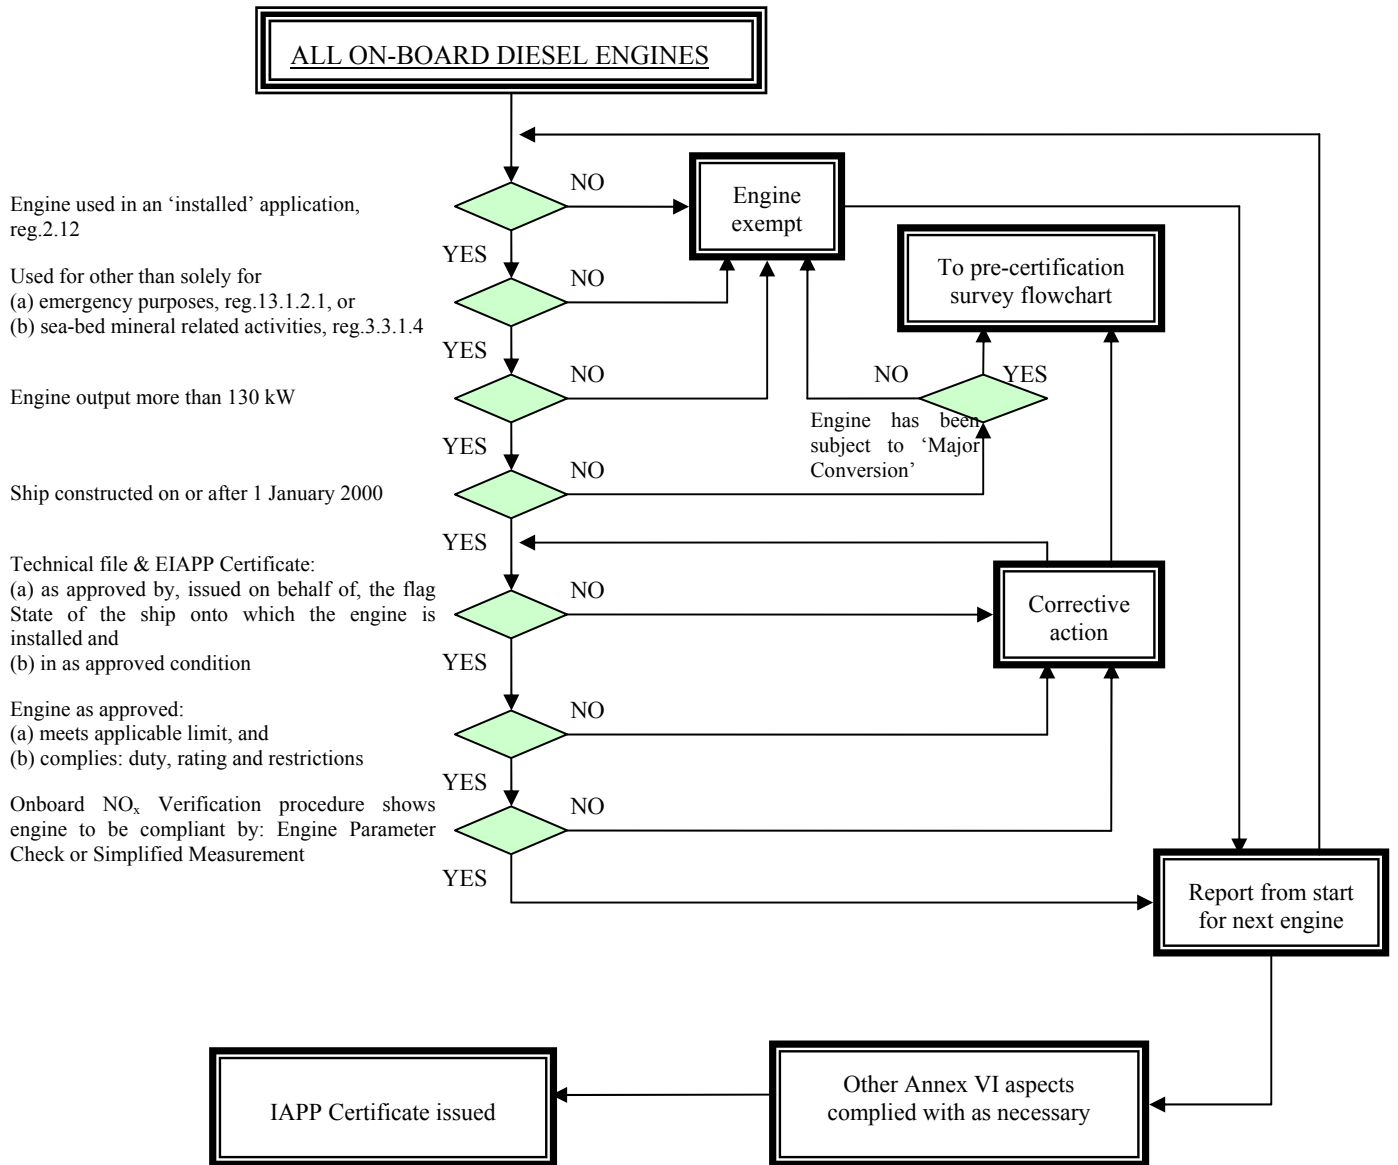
ALL ON-BOARD DIESEL ENGINES

Engine used in an 'installed' application, reg.2.12

NO

Engine exempt

YES

Used for other than solely for
(a) emergency purposes, reg.13.1.2.1, or
(b) sea-bed mineral related activities, reg.3.3.1.4

NO

To pre-certification survey flowchart

YES

Engine output more than 130 kW

NO

NO

YES

Engine has been subject to 'Major Conversion'

YES

Ship constructed on or after 1 January 2000

NO

YES

Technical file & EIAPP Certificate:
(a) as approved by, issued on behalf of, the flag State of the ship onto which the engine is installed and
(b) in as approved condition

NO

Corrective action

YES

Engine as approved:
(a) meets applicable limit, and
(b) complies: duty, rating and restrictions

NO

YES

Onboard $NO_x$ Verification procedure shows engine to be compliant by: Engine Parameter Check or Simplified Measurement

NO

YES

Report from start for next engine

IAPP Certificate issued

Other Annex VI aspects complied with as necessary